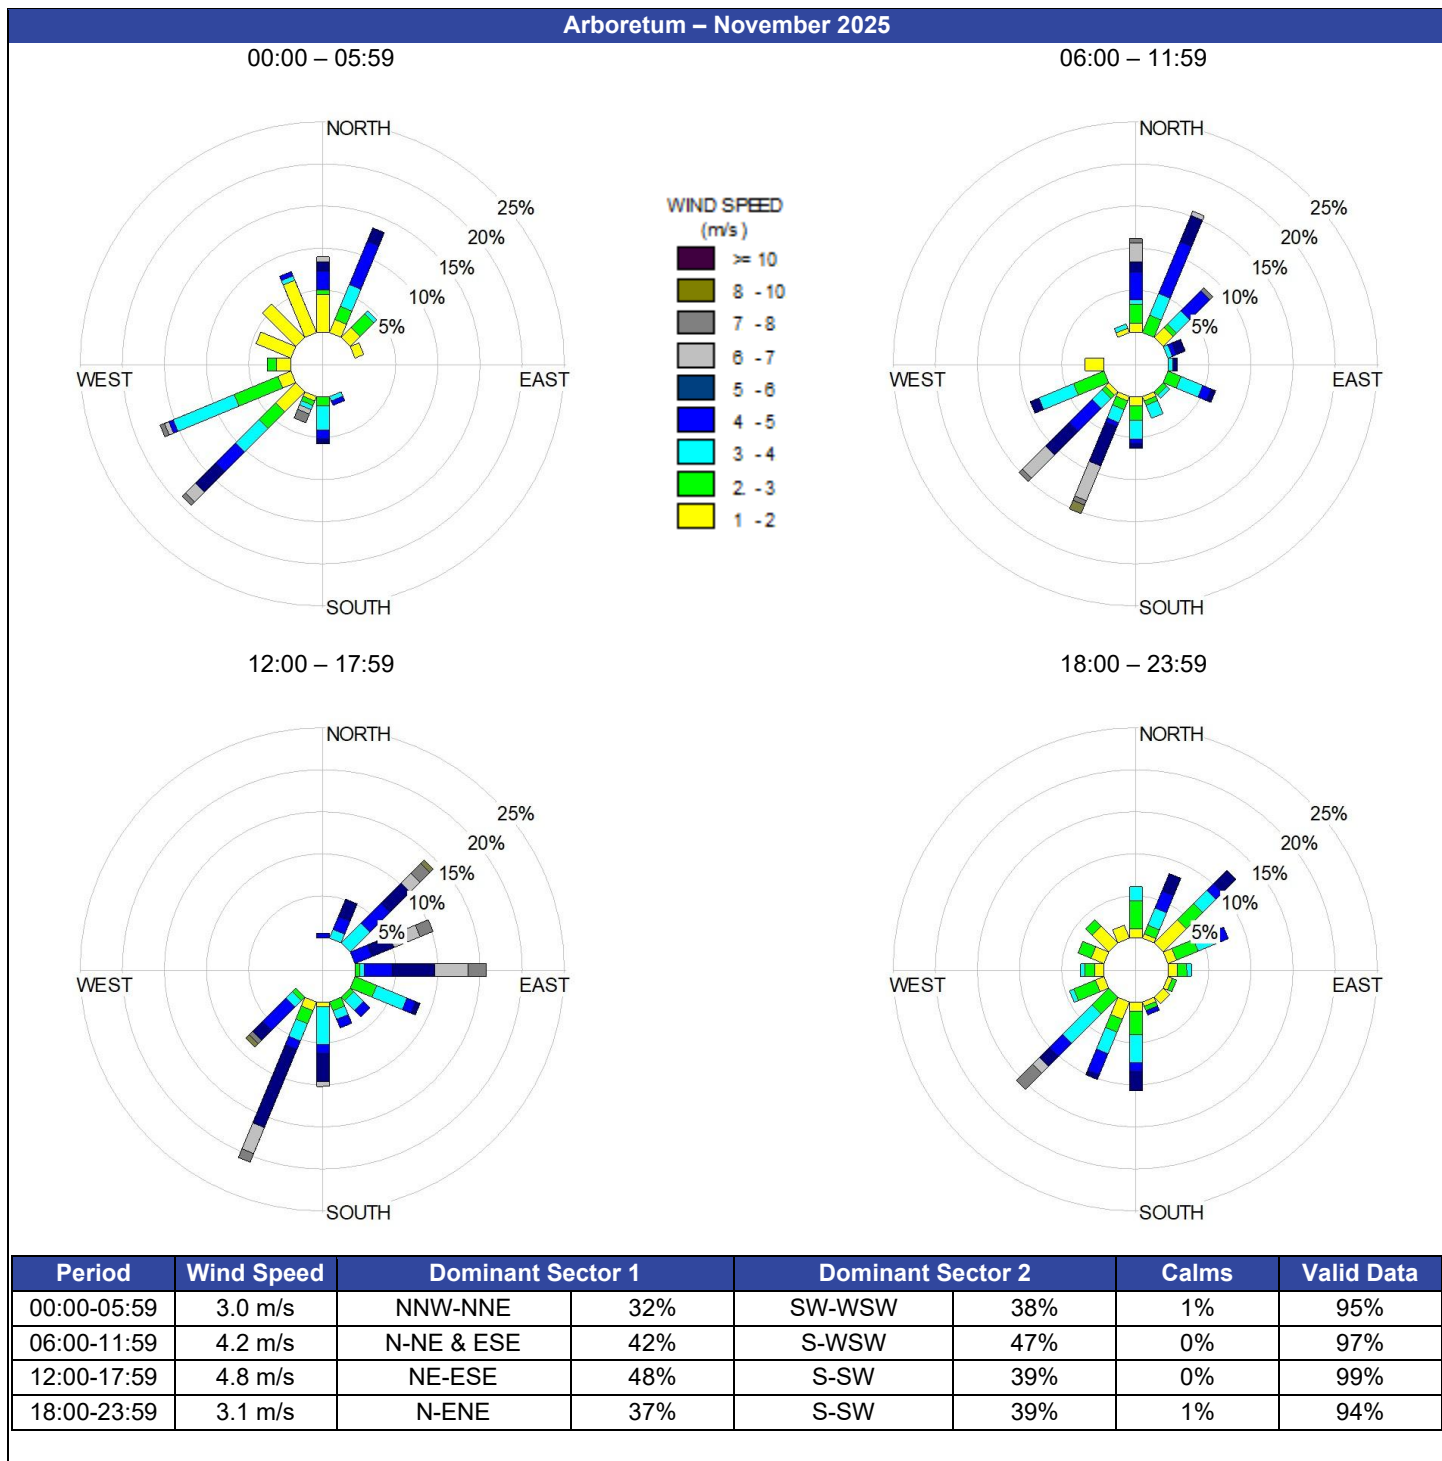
Arboretum – November 2025

00:00 – 05:59

NORTH
25%
20%
15%
10%
5%
WEST
EAST
SOUTH

WIND SPEED
(m/s)
>= 10
8 - 10
7 - 8
6 - 7
5 - 6
4 - 5
3 - 4
2 - 3
1 - 2

06:00 – 11:59

NORTH
25%
20%
15%
10%
5%
WEST
EAST
SOUTH

12:00 – 17:59

NORTH
25%
20%
15%
10%
5%
WEST
EAST
SOUTH

18:00 – 23:59

NORTH
25%
20%
15%
10%
5%
WEST
EAST
SOUTH

| Period | Wind Speed | Dominant Sector 1 | | Dominant Sector 2 | | Calms | Valid Data |
|---|---|---|---|---|---|---|---|
| 00:00-05:59 | 3.0 m/s | NNW-NNE | 32% | SW-WSW | 38% | 1% | 95% |
| 06:00-11:59 | 4.2 m/s | N-NE & ESE | 42% | S-WSW | 47% | 0% | 97% |
| 12:00-17:59 | 4.8 m/s | NE-ESE | 48% | S-SW | 39% | 0% | 99% |
| 18:00-23:59 | 3.1 m/s | N-ENE | 37% | S-SW | 39% | 1% | 94% |